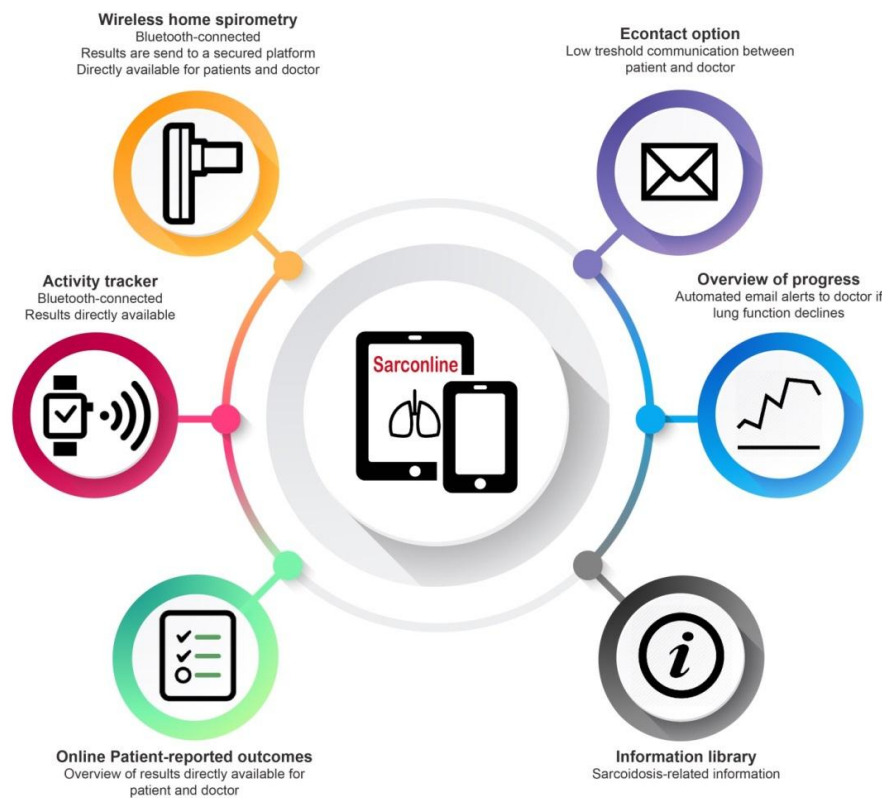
**Wireless home spirometry**
Bluetooth-connected
Results are send to a secured platform
Directly available for patients and doctor

**Econtact option**
Low treshold communication between patient and doctor

**Activity tracker**
Bluetooth-connected
Results directly available

**Overview of progress**
Automated email alerts to doctor if lung function declines

Sarconline

**Online Patient-reported outcomes**
Overview of results directly available for patient and doctor

**Information library**
Sarcoidosis-related information